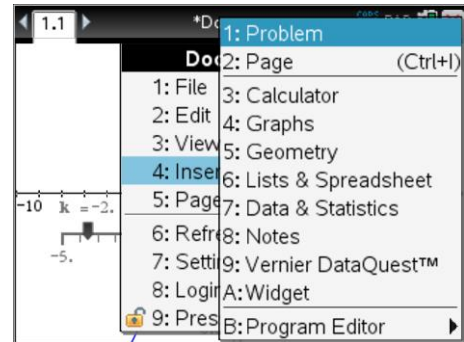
1.1
*Do
Doc
1: File
2: Edit
3: View
4: Inser
5: Page
6: Refre
7: Setti
8: Login
9: Pres
-10
k = -2.
-5.

1: Problem
2: Page (Ctrl+I)
3: Calculator
4: Graphs
5: Geometry
6: Lists & Spreadsheet
7: Data & Statistics
8: Notes
9: Vernier DataQuest™
A: Widget
B: Program Editor